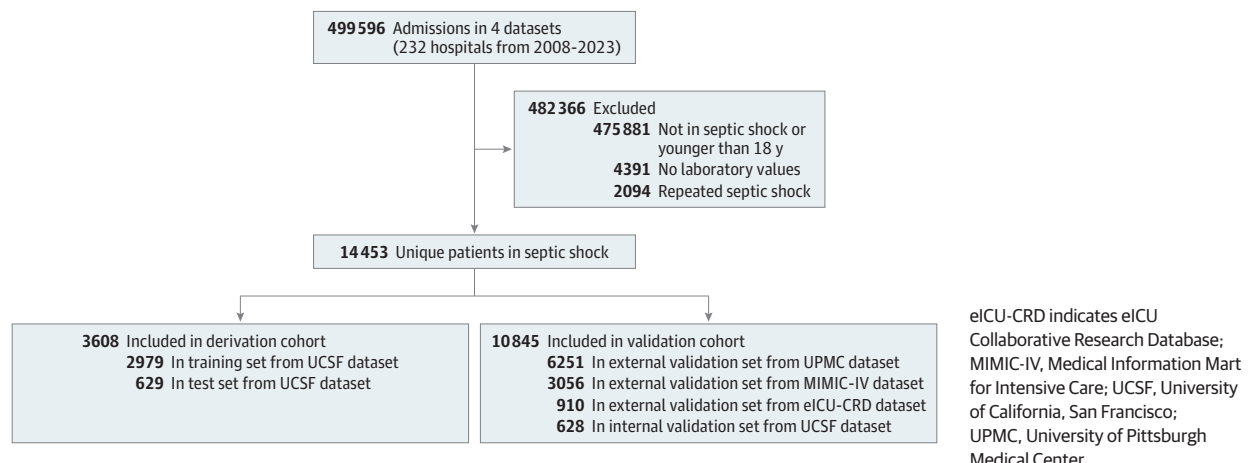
**499 596** Admissions in 4 datasets (232 hospitals from 2008-2023)

**482 366** Excluded
**475 881** Not in septic shock or younger than 18 y
**4391** No laboratory values
**2094** Repeated septic shock

**14 453** Unique patients in septic shock

**3608** Included in derivation cohort
**2979** In training set from UCSF dataset
**629** In test set from UCSF dataset

**10 845** Included in validation cohort
**6251** In external validation set from UPMC dataset
**3056** In external validation set from MIMIC-IV dataset
**910** In external validation set from eICU-CRD dataset
**628** In internal validation set from UCSF dataset

eICU-CRD indicates eICU Collaborative Research Database; MIMIC-IV, Medical Information Mart for Intensive Care; UCSF, University of California, San Francisco; UPMC, University of Pittsburgh Medical Center.